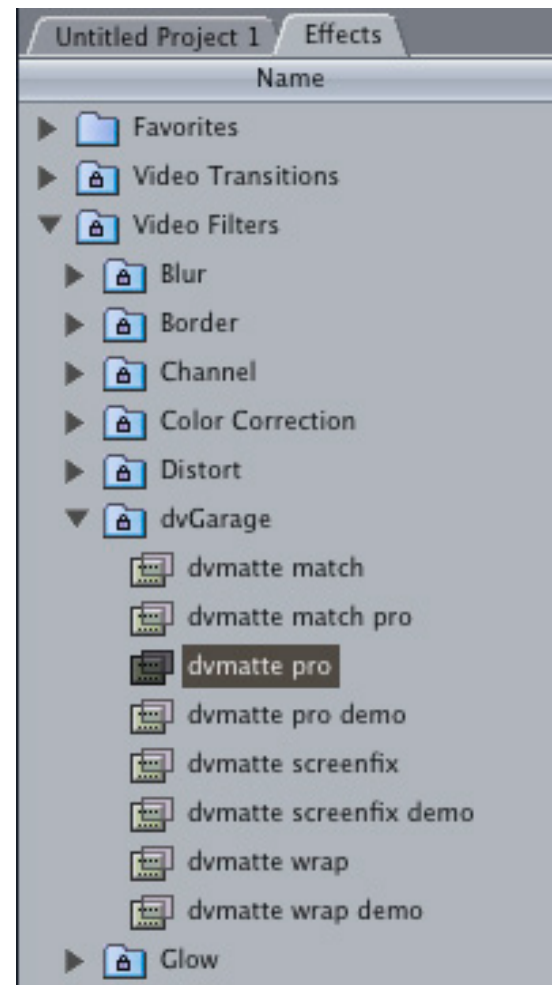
Untitled Project 1 Effects
Name
Favorites
Video Transitions
Video Filters
Blur
Border
Channel
Color Correction
Distort
dvGarage
dvmatte match
dvmatte match pro
dvmatte pro
dvmatte pro demo
dvmatte screenfix
dvmatte screenfix demo
dvmatte wrap
dvmatte wrap demo
Glow